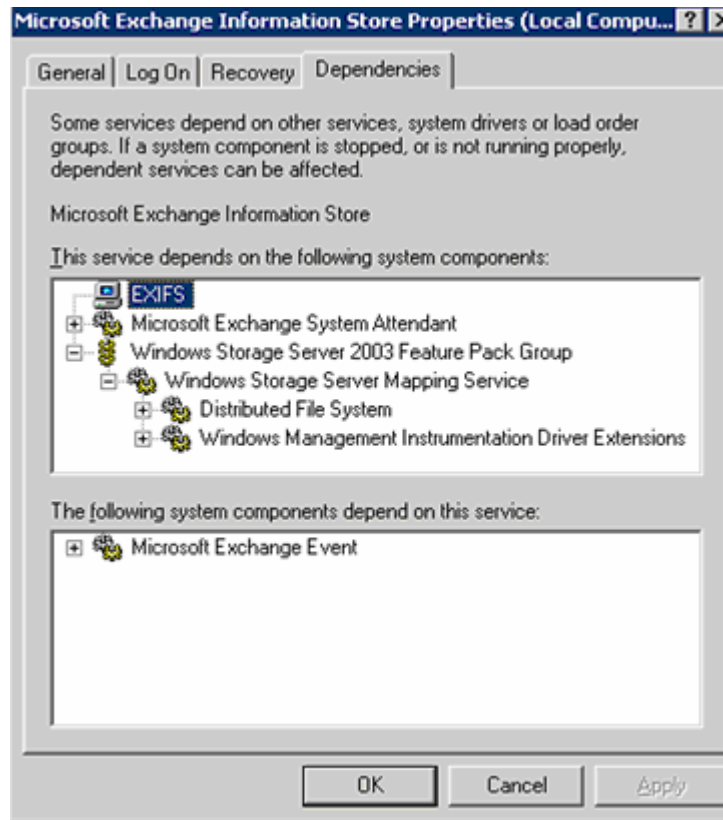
Microsoft Exchange Information Store Properties (Local Compu...

General | Log On | Recovery | Dependencies

Some services depend on other services, system drivers or load order groups. If a system component is stopped, or is not running properly, dependent services can be affected.

Microsoft Exchange Information Store

This service depends on the following system components:

EXIFS
Microsoft Exchange System Attendant
Windows Storage Server 2003 Feature Pack Group
Windows Storage Server Mapping Service
Distributed File System
Windows Management Instrumentation Driver Extensions

The following system components depend on this service:

Microsoft Exchange Event

OK | Cancel | Apply